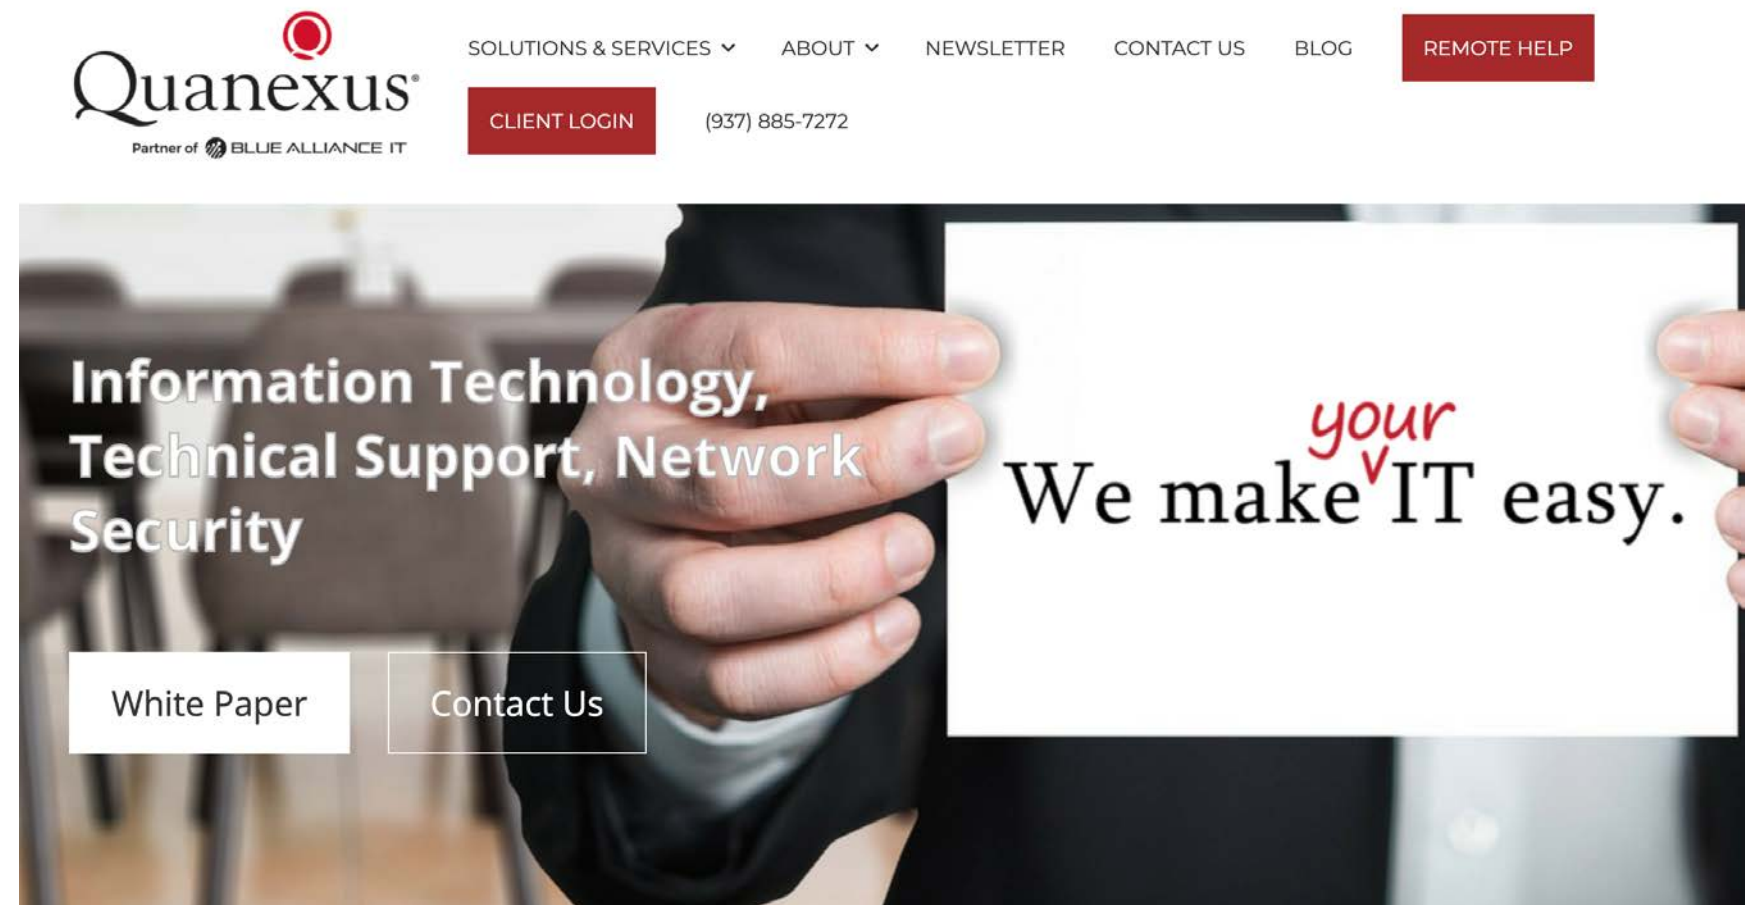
Quanexus®
Partner of BLUE ALLIANCE IT

SOLUTIONS & SERVICES ABOUT NEWSLETTER CONTACT US BLOG REMOTE HELP
CLIENT LOGIN (937) 885-7272

Information Technology, Technical Support, Network Security

White Paper
Contact Us

We make your IT easy.